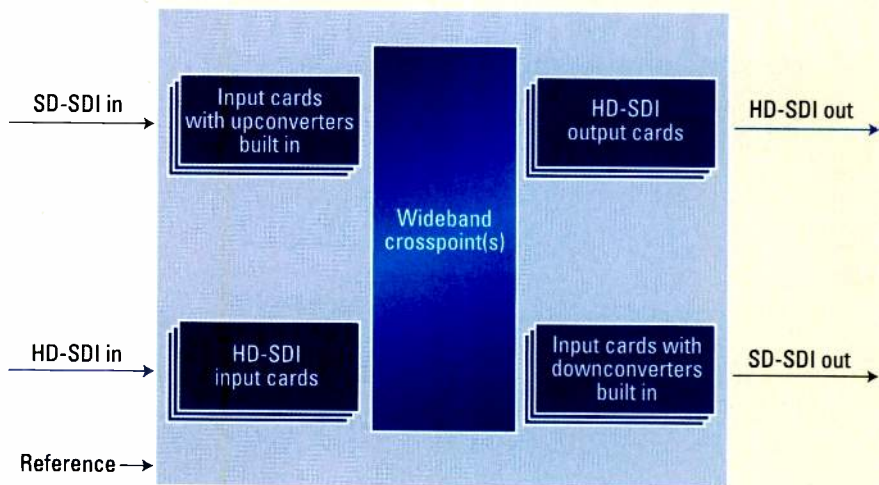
SD-SDI in

Input cards with upconverters built in

Wideband crosspoint(s)

HD-SDI output cards

HD-SDI out

HD-SDI in

HD-SDI input cards

Input cards with downconverters built in

SD-SDI out

Reference